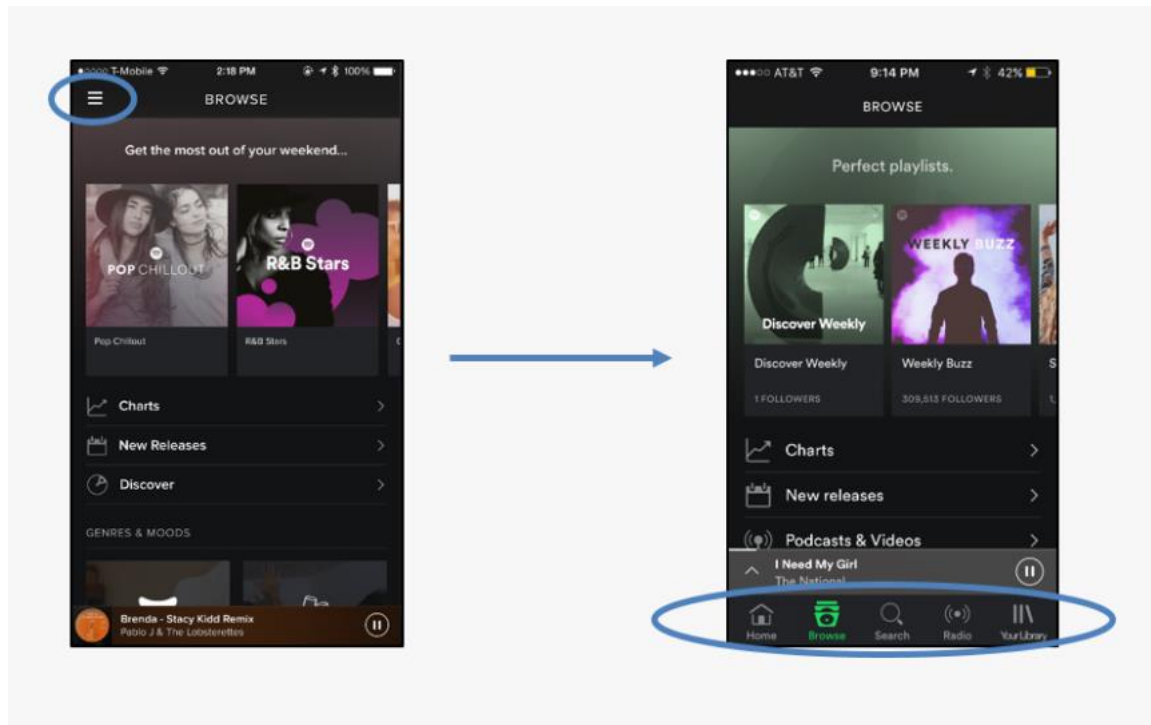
●○○○○ T-Mobile 2:18 PM 100%

BROWSE

Get the most out of your weekend...

POP CHILLOUT

R&B Stars

Pop Chillout

R&B Stars

Charts

New Releases

Discover

GENRES & MOODS

Brenda - Stacy Kidd Remix
Pablo J & The Lobsterettes

●●●○○ AT&T 9:14 PM 42%

BROWSE

Perfect playlists.

Discover Weekly

WEEKLY BUZZ

Discover Weekly
1 FOLLOWERS

Weekly Buzz
309,513 FOLLOWERS

Charts

New releases

Podcasts & Videos

I Need My Girl
The National

Home
Browse
Search
Radio
Your Library